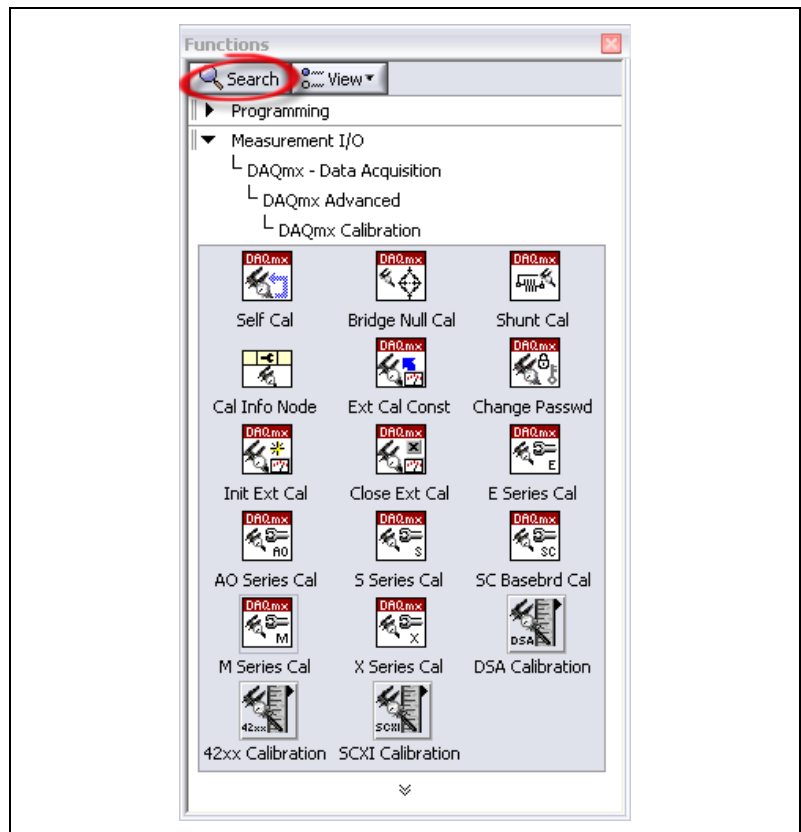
Functions

Search View

Programming

Measurement I/O

DAQmx - Data Acquisition

DAQmx Advanced

DAQmx Calibration

DAQmx
Self Cal

DAQmx
Bridge Null Cal

DAQmx
Shunt Cal

Cal Info Node

DAQmx
Ext Cal Const

DAQmx
Change Passwd

DAQmx
Init Ext Cal

DAQmx
Close Ext Cal

DAQmx
E
E Series Cal

DAQmx
AO
AO Series Cal

DAQmx
S
S Series Cal

DAQmx
SC
SC Basebrd Cal

DAQmx
M
M Series Cal

DAQmx
X
X Series Cal

DSA
DSA Calibration

42xx
42xx Calibration

SCXI
SCXI Calibration